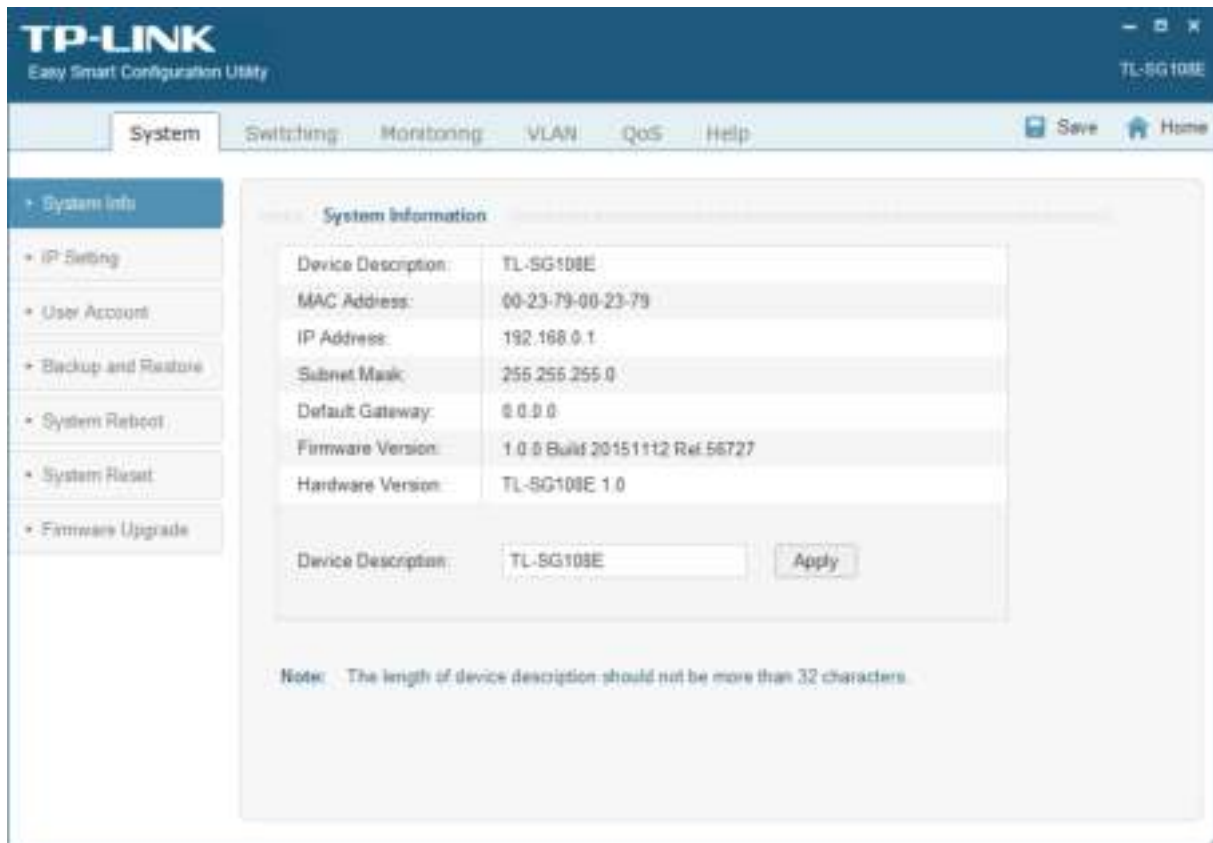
TP-LINK
Easy Smart Configuration Utility

TL-SG108E

System Switching Monitoring VLAN QoS Help

Save Home

• System Info
• IP Setting
• User Account
• Backup and Restore
• System Reboot
• System Reset
• Firmware Upgrade

System Information

| Device Description: | TL-SG108E |
|---|---|
| MAC Address: | 00-23-79-00-23-79 |
| IP Address: | 192.168.0.1 |
| Subnet Mask: | 255.255.255.0 |
| Default Gateway: | 0.0.0.0 |
| Firmware Version: | 1.0.0 Build 20151112 Rel.56727 |
| Hardware Version: | TL-SG108E 1.0 |

Device Description: TL-SG108E Apply

Note: The length of device description should not be more than 32 characters.